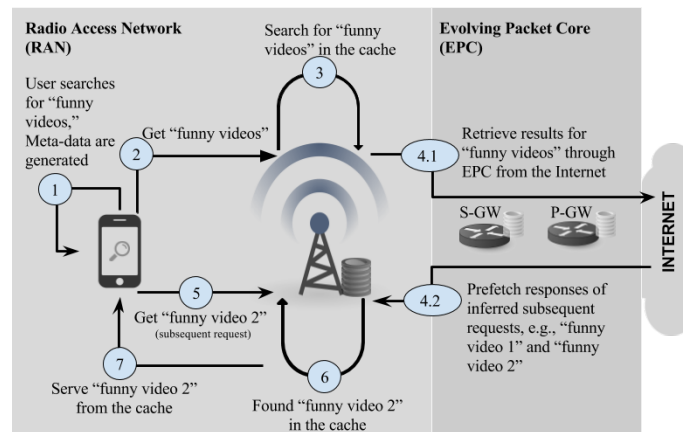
Radio Access Network (RAN)

Search for "funny videos" in the cache

Evolving Packet Core (EPC)

User searches for "funny videos," Meta-data are generated

3

Get "funny videos"

2

4.1

Retrieve results for "funny videos" through EPC from the Internet

1

S-GW

P-GW

INTERNET

5

Get "funny video 2" (subsequent request)

4.2

Prefetch responses of inferred subsequent requests, e.g., "funny video 1" and "funny video 2"

7

6

Serve "funny video 2" from the cache

Found "funny video 2" in the cache